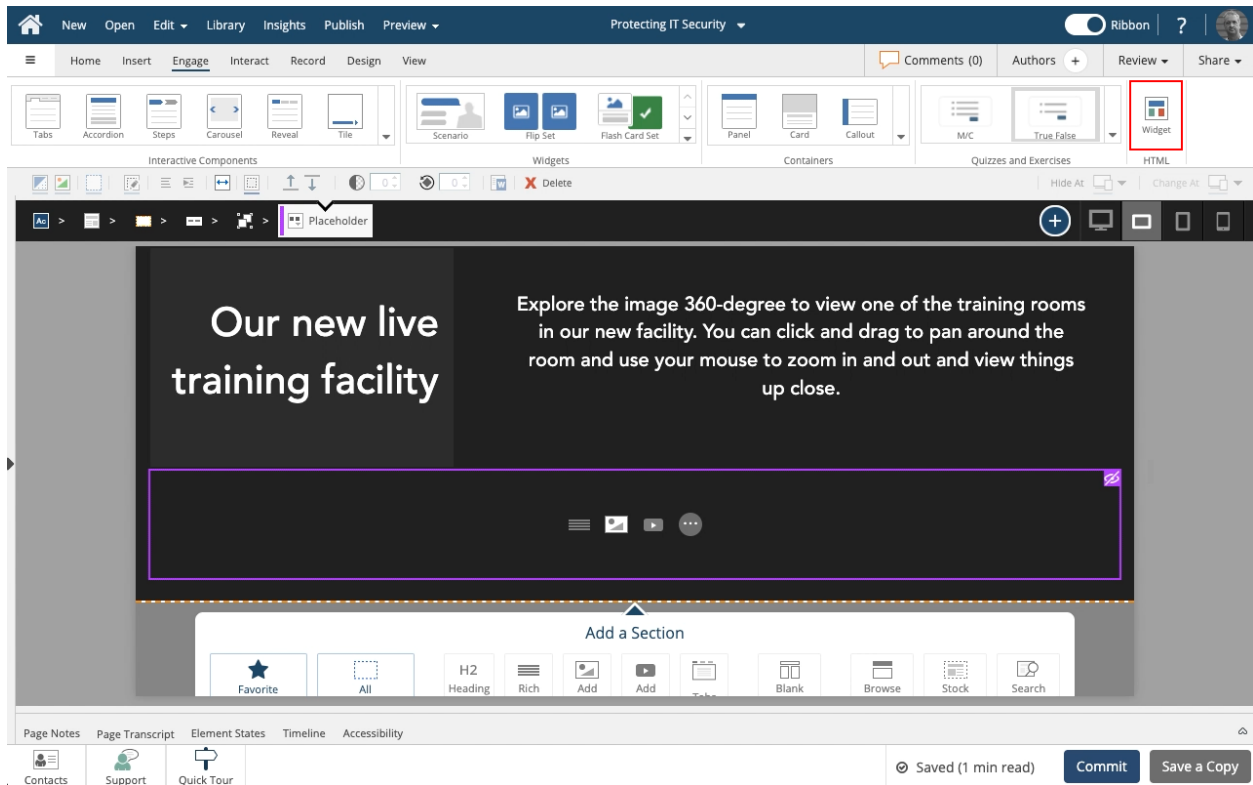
New Open Edit ▾ Library Insights Publish Preview ▾ Protecting IT Security ▾ Ribbon ?

Home Insert Engage Interact Record Design View Comments (0) Authors + Review ▾ Share ▾

Tabs Accordion Steps Carousel Reveal Tile
Interactive Components
Scenario Flip Set Flash Card Set
Widgets
Panel Card Callout
Containers
M/C True False
Quizzes and Exercises
Widget
HTML

0 0 Delete Hide At Change At

Placeholder

Our new live training facility

Explore the image 360-degree to view one of the training rooms in our new facility. You can click and drag to pan around the room and use your mouse to zoom in and out and view things up close.

Add a Section
Favorite All H2 Heading Rich Add Add Blank Browse Stock Search

Page Notes Page Transcript Element States Timeline Accessibility

Contacts Support Quick Tour Saved (1 min read) Commit Save a Copy